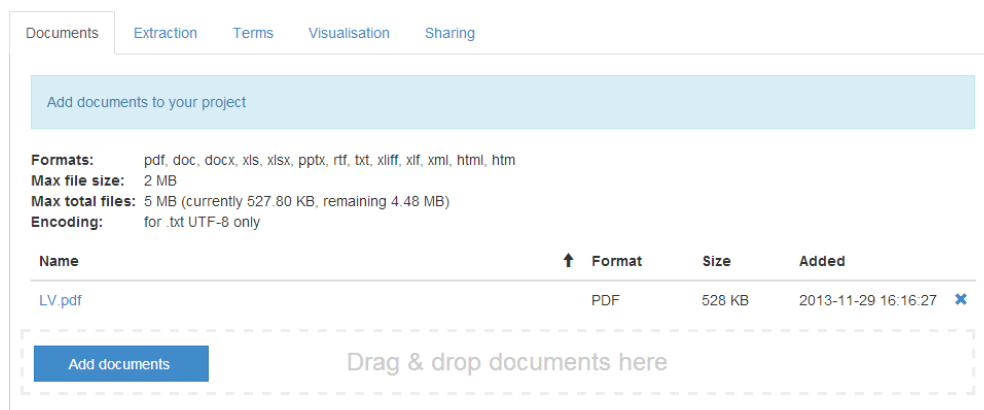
Documents Extraction Terms Visualisation Sharing

Add documents to your project

Formats: pdf, doc, docx, xls, xlsx, pptx, rtf, txt, xliff, xlf, xml, html, htm
Max file size: 2 MB
Max total files: 5 MB (currently 527.80 KB, remaining 4.48 MB)
Encoding: for .txt UTF-8 only

| Name | Format | Size | Added | |
|---|---|---|---|---|
| LV.pdf | PDF | 528 KB | 2013-11-29 16:16:27 | ✖ |

Add documents

Drag & drop documents here